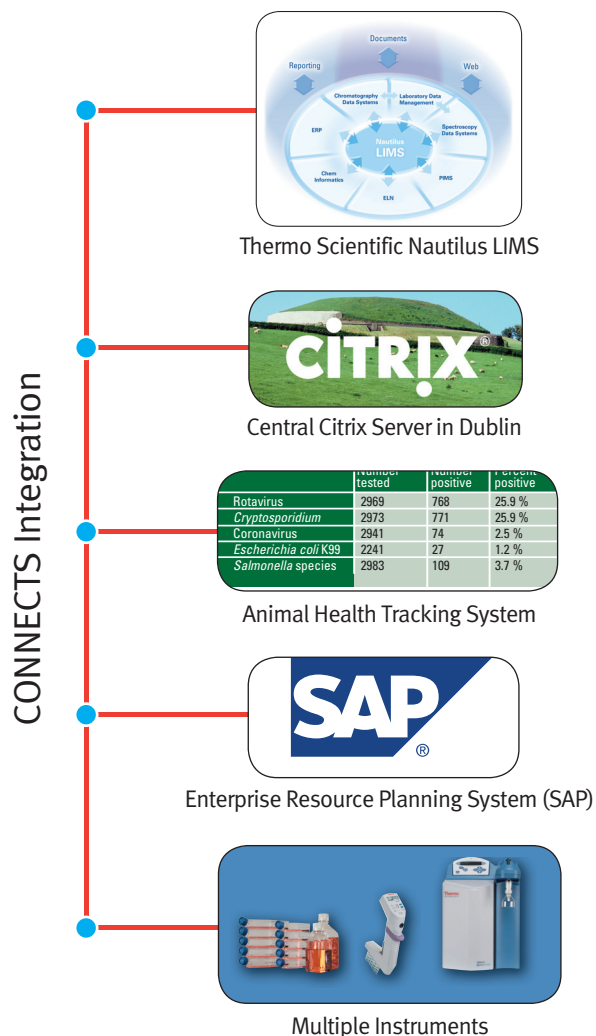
CONNECTS Integration

Documents

Reporting

Web

Chromatography Data Systems

Laboratory Data Management

ERP

Nautilus LIMS

Spectroscopy Data Systems

Chem Informatics

PIMS

ELN

Thermo Scientific Nautilus LIMS

CITRIX

Central Citrix Server in Dublin

| | Number tested | Number positive | Percent positive |
|---|---|---|---|
| Rotavirus | 2969 | 768 | 25.9 % |
| Cryptosporidium | 2973 | 771 | 25.9 % |
| Coronavirus | 2941 | 74 | 2.5 % |
| Escherichia coli K99 | 2241 | 27 | 1.2 % |
| Salmonella species | 2983 | 109 | 3.7 % |

Animal Health Tracking System

SAP®

Enterprise Resource Planning System (SAP)

Thermo

Multiple Instruments